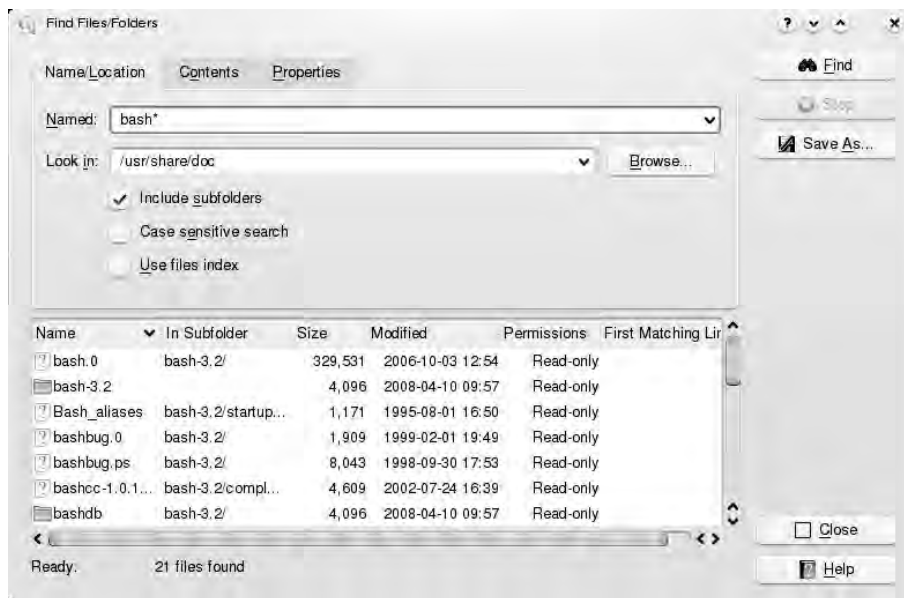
Find Files/Folders

? ˅ ˄ ×

Name/Location Contents Properties

Find

Stop

Save As...

Named: bash*

Look in: /usr/share/doc Browse...

Include subfolders

Case sensitive search

Use files index

| Name | In Subfolder | Size | Modified | Permissions | First Matching Lir |
|---|---|---|---|---|---|
| bash.0 | bash-3.2/ | 329,531 | 2006-10-03 12:54 | Read-only | |
| bash-3.2 | | 4,096 | 2008-04-10 09:57 | Read-only | |
| Bash_aliases | bash-3.2/startup... | 1,171 | 1995-08-01 16:50 | Read-only | |
| bashbug.0 | bash-3.2/ | 1,909 | 1999-02-01 19:49 | Read-only | |
| bashbug.ps | bash-3.2/ | 8,043 | 1998-09-30 17:53 | Read-only | |
| bashcc-1.0.1... | bash-3.2/compl... | 4,609 | 2002-07-24 16:39 | Read-only | |
| bashdb | bash-3.2/ | 4,096 | 2008-04-10 09:57 | Read-only | |

Close

Ready. 21 files found

Help